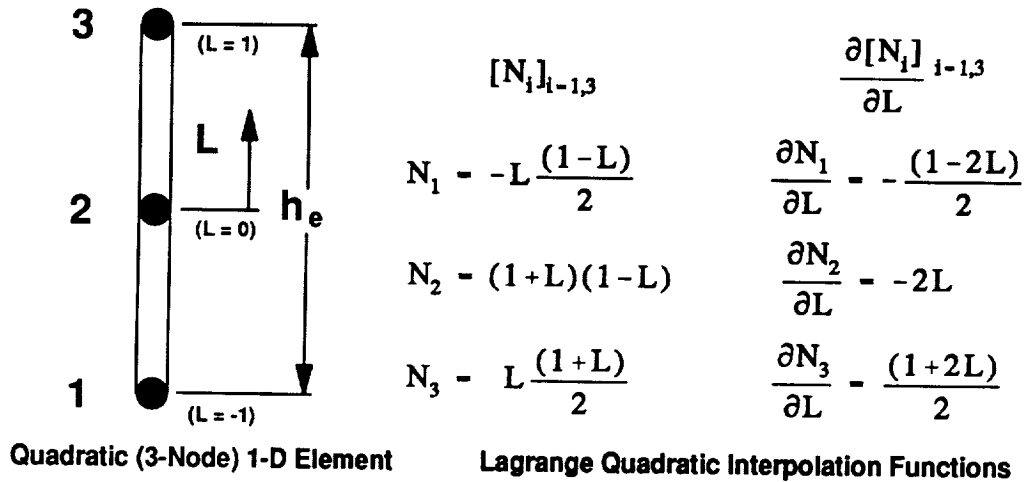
3

(L = 1)

L

2

(L = 0)

$h_e$

1

(L = -1)

Quadratic (3-Node) 1-D Element

$[N_i]_{i-1,3}$

$\frac{\partial[N_i]}{\partial L}_{i-1,3}$

$N_1 - -L\frac{(1-L)}{2}$

$\frac{\partial N_1}{\partial L} - -\frac{(1-2L)}{2}$

$N_2 - (1+L)(1-L)$

$\frac{\partial N_2}{\partial L} - -2L$

$N_3 - L\frac{(1+L)}{2}$

$\frac{\partial N_3}{\partial L} - \frac{(1+2L)}{2}$

Lagrange Quadratic Interpolation Functions